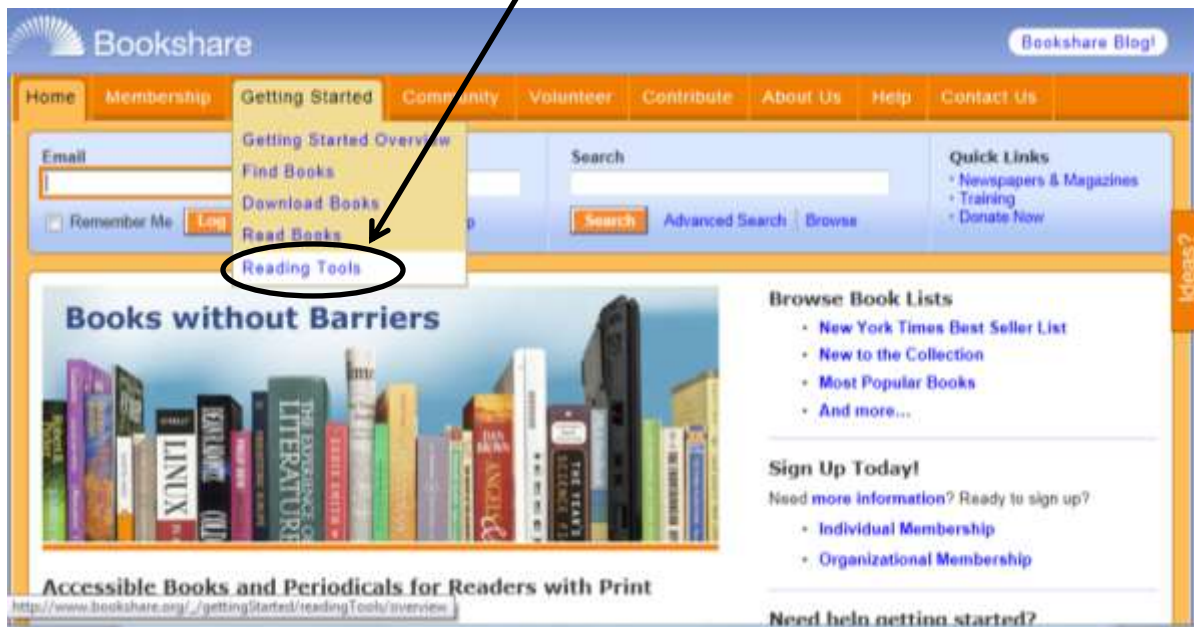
Bookshare

Bookshare Blog!

Home Membership Getting Started Community Volunteer Contribute About Us Help Contact Us

Getting Started Overview
Find Books
Download Books
Read Books
Reading Tools

Email

Remember Me Log

Search

Search Advanced Search Browse

Quick Links
• Newspapers & Magazines
• Training
• Donate Now

Ideas?

Books without Barriers

Browse Book Lists
• New York Times Best Seller List
• New to the Collection
• Most Popular Books
• And more...

Sign Up Today!
Need more information? Ready to sign up?
• Individual Membership
• Organizational Membership

Accessible Books and Periodicals for Readers with Print

Need help getting started?

http://www.bookshare.org/_/gettingStarted/readingTools/overview